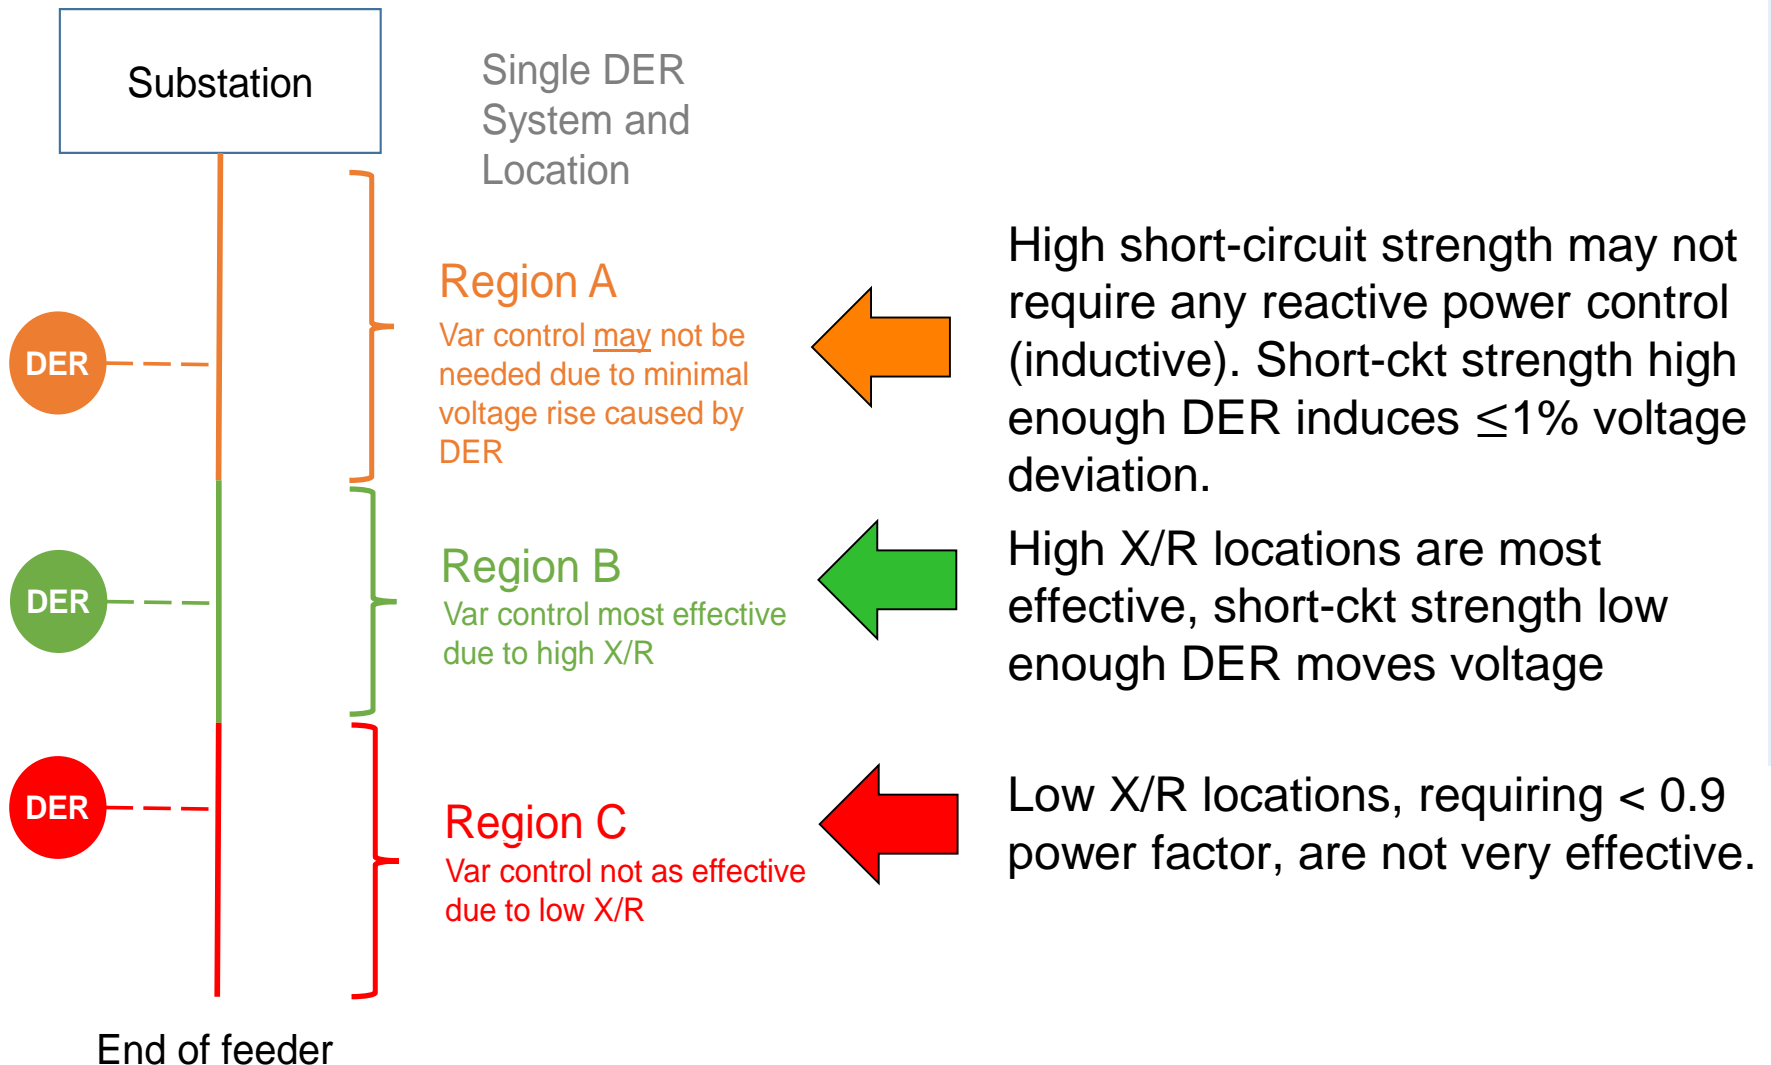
Substation

Single DER System and Location

DER

Region A
Var control may not be needed due to minimal voltage rise caused by DER

High short-circuit strength may not require any reactive power control (inductive). Short-ckt strength high enough DER induces $\leq$1% voltage deviation.

DER

Region B
Var control most effective due to high X/R

High X/R locations are most effective, short-ckt strength low enough DER moves voltage

DER

Region C
Var control not as effective due to low X/R

Low X/R locations, requiring < 0.9 power factor, are not very effective.

End of feeder